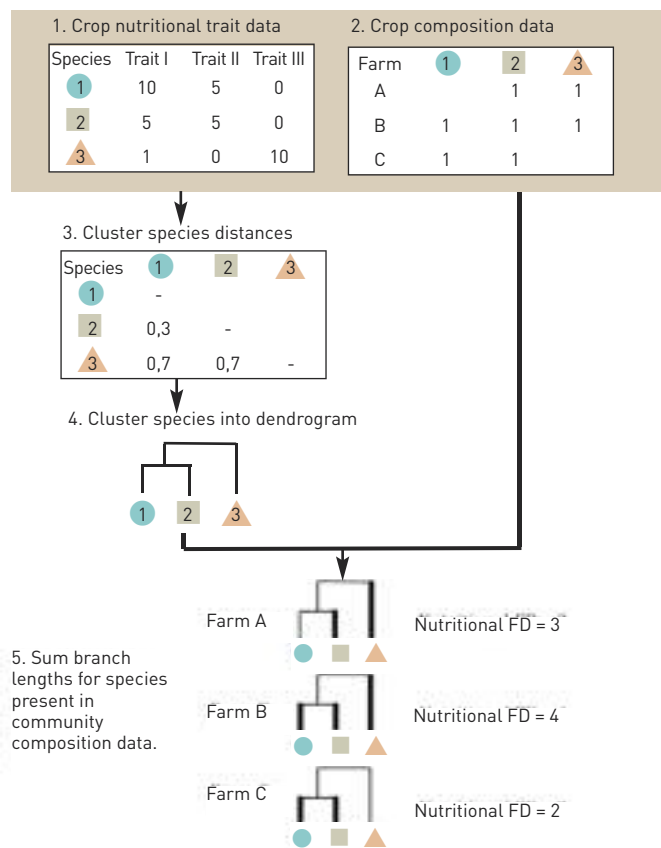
1. Crop nutritional trait data

| Species | Trait I | Trait II | Trait III |
|---|---|---|---|
| 1 | 10 | 5 | 0 |
| 2 | 5 | 5 | 0 |
| 3 | 1 | 0 | 10 |

2. Crop composition data

| Farm | 1 | 2 | 3 |
|---|---|---|---|
| A | | 1 | 1 |
| B | 1 | 1 | 1 |
| C | 1 | 1 | |

3. Cluster species distances

| Species | 1 | 2 | 3 |
|---|---|---|---|
| 1 | - | | |
| 2 | 0,3 | - | |
| 3 | 0,7 | 0,7 | - |

4. Cluster species into dendrogram

1 2 3

Farm A
Nutritional FD = 3

5. Sum branch lengths for species present in community composition data.

Farm B
Nutritional FD = 4

Farm C
Nutritional FD = 2